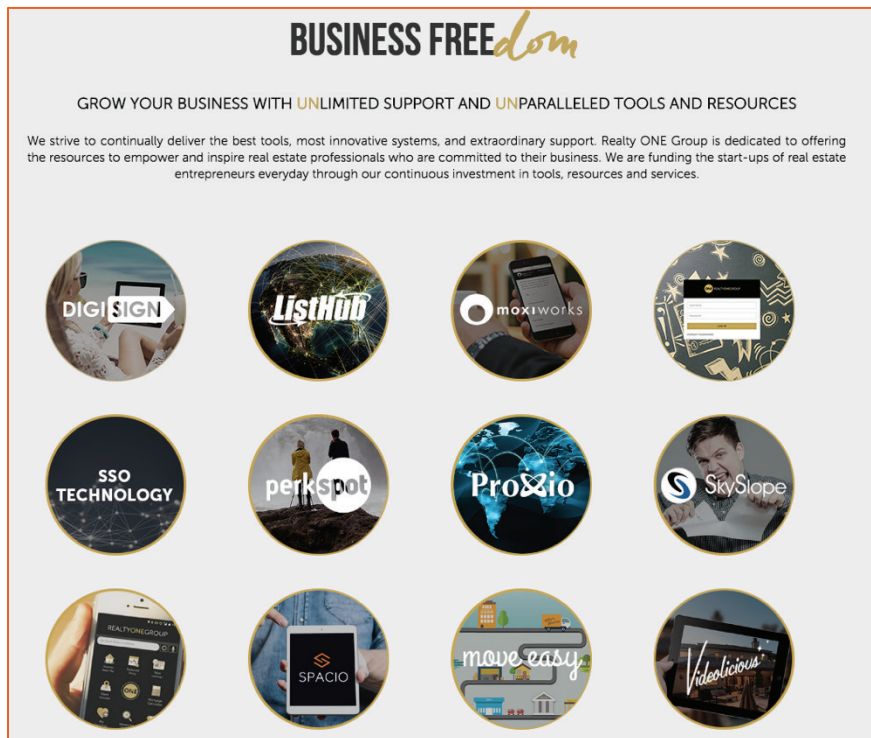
BUSINESS FREEdom

GROW YOUR BUSINESS WITH UNLIMITED SUPPORT AND UNPARALLELED TOOLS AND RESOURCES

We strive to continually deliver the best tools, most innovative systems, and extraordinary support. Realty ONE Group is dedicated to offering the resources to empower and inspire real estate professionals who are committed to their business. We are funding the start-ups of real estate entrepreneurs everyday through our continuous investment in tools, resources and services.

DIGISIGN

ListHub

moxiworks

REALTYONEGROUP

SSO TECHNOLOGY

perkspot

Proxio

SkySlope

REALTYONEGROUP

SPACIO

move easy

Videolicious